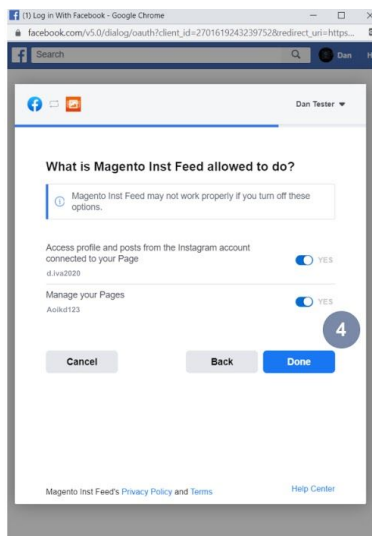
(1) Log in With Facebook - Google Chrome

facebook.com/v5.0/dialog/oauth?client_id=2701619243239752&redirect_uri=https...

Search

Dan

Dan Tester

What is Magento Inst Feed allowed to do?

Magento Inst Feed may not work properly if you turn off these options.

Access profile and posts from the Instagram account connected to your Page

d.iva2020

YES

Manage your Pages

Aoikd123

YES

4

Cancel

Back

Done

Magento Inst Feed's Privacy Policy and Terms

Help Center